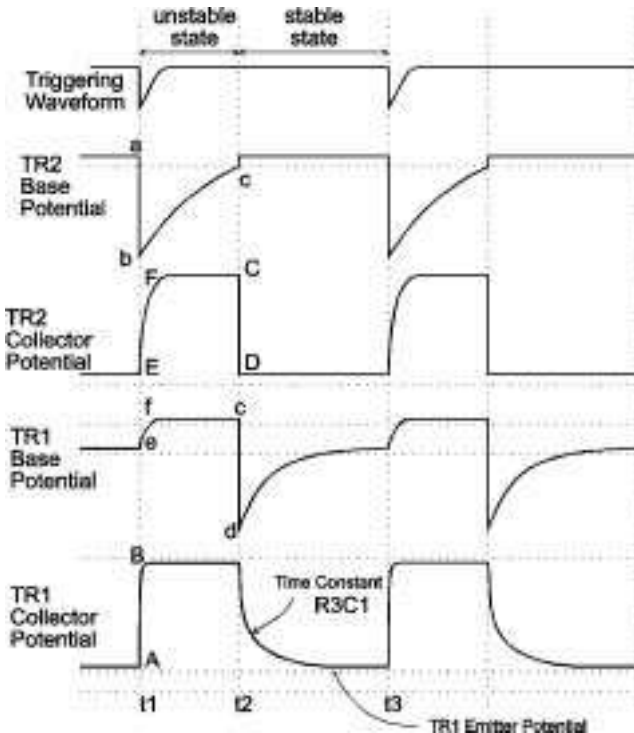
unstable state

stable state

Triggering Waveform

TR2 Base Potential

a

b

c

TR2 Collector Potential

F

E

C

D

TR1 Base Potential

f

e

c

d

TR1 Collector Potential

B

A

Time Constant R3C1

t1

t2

t3

TR1 Emitter Potential